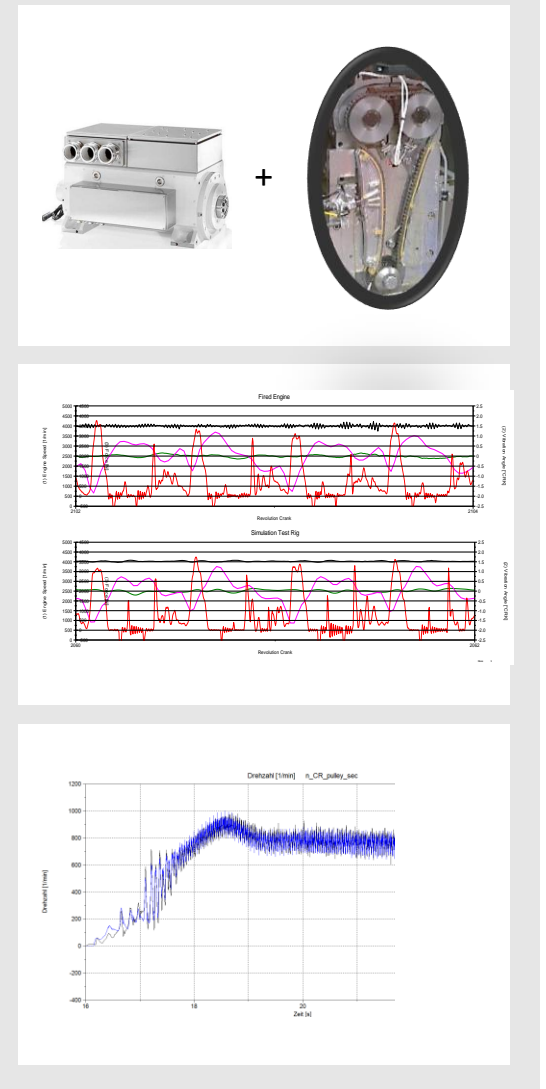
+

Fired Engine

(1) Engine Speed [1/min]

(2) Vibration Angle [°CRK]

5000
4500
4000
3500
3000
2500
2000
1500
1000
500
0

2.5
2.0
1.5
1.0
0.5
0
-0.5
-1.0
-1.5
-2.0
-2.5

2102

2104

Revolution Crank

Simulation Test Rig

(1) Engine Speed [1/min]

(2) Vibration Angle [°CRK]

5000
4500
4000
3500
3000
2500
2000
1500
1000
500
0

2.5
2.0
1.5
1.0
0.5
0
-0.5
-1.0
-1.5
-2.0
-2.5

2060

2062

Revolution Crank

Drehzahl [1/min]    n_CR_pulley_sec

Drehzahl [1/min]

1200
1000
800
600
400
200
0
-200
-400

16
18
20

Zeit [s]